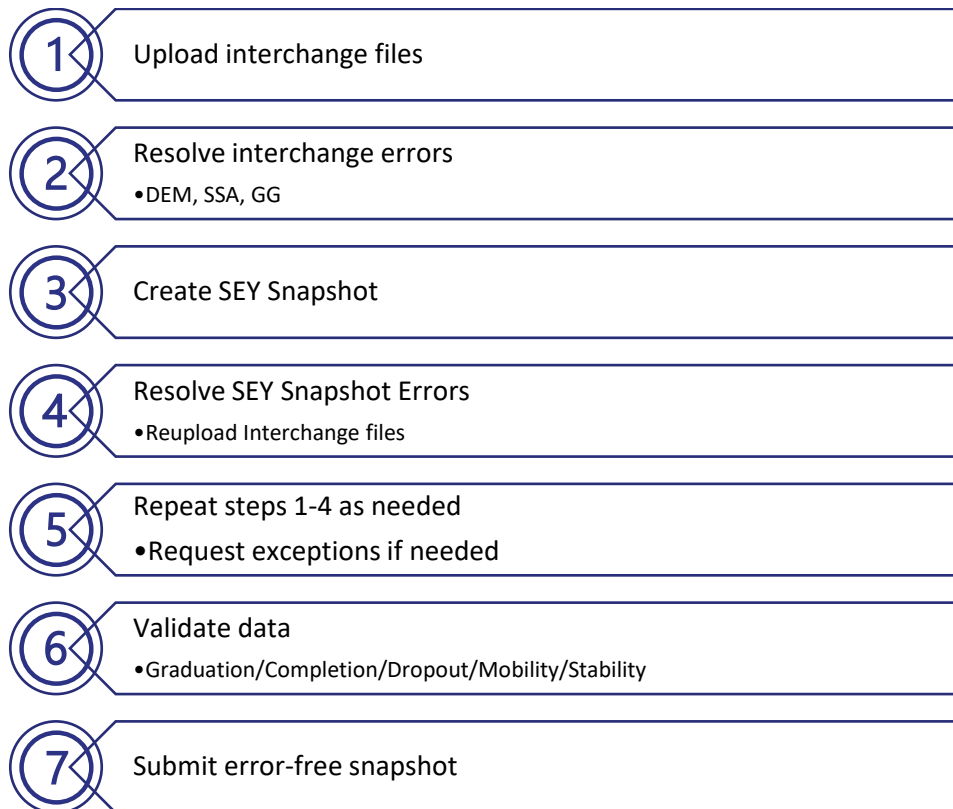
1 Upload interchange files

2 Resolve interchange errors
•DEM, SSA, GG

3 Create SEY Snapshot

4 Resolve SEY Snapshot Errors
•Reupload Interchange files

5 Repeat steps 1-4 as needed
•Request exceptions if needed

6 Validate data
•Graduation/Completion/Dropout/Mobility/Stability

7 Submit error-free snapshot